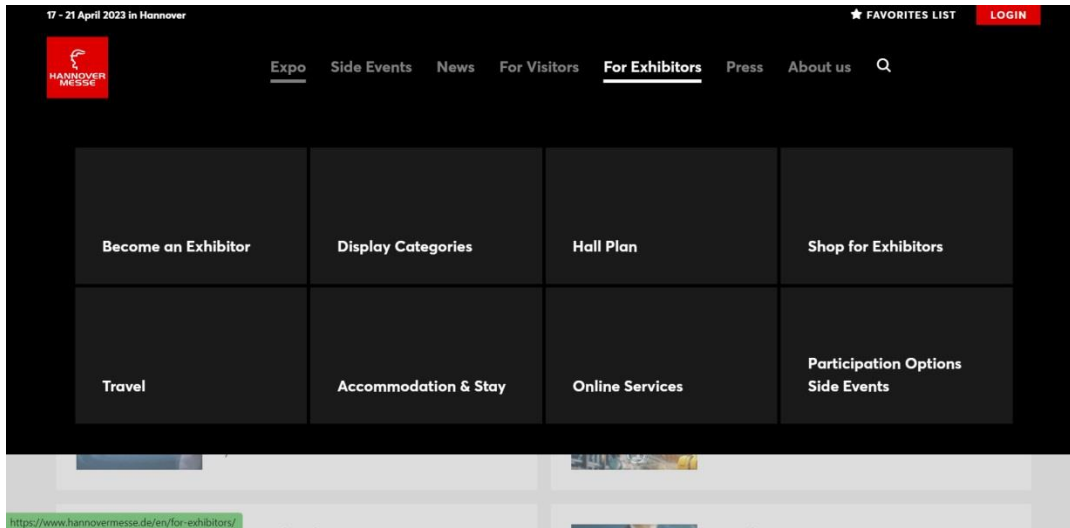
17 - 21 April 2023 in Hannover

FAVORITES LIST

LOGIN

HANNOVER MESSE

Expo Side Events News For Visitors For Exhibitors Press About us

| Become an Exhibitor | Display Categories | Hall Plan | Shop for Exhibitors |
|---|---|---|---|
| Travel | Accommodation & Stay | Online Services | Participation Options Side Events |

https://www.hannovermesse.de/en/for-exhibitors/